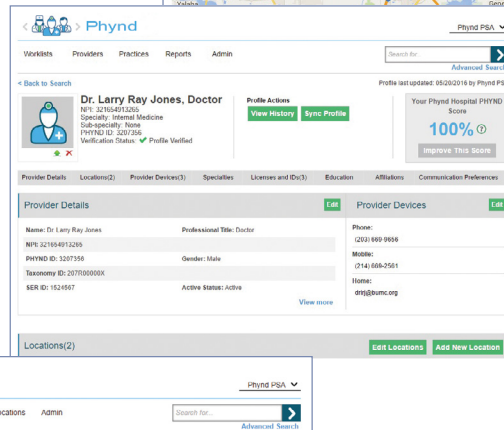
Valaha

Phynd

Phynd PSA

Worklists Providers Practices Reports Admin

Search for

Advanced Search

< Back to Search

Profile last updated: 05/20/2016 by Phynd PS

Dr. Larry Ray Jones, Doctor
NPI: 321654913265
Specialty: Internal Medicine
Sub-specialty: None
PHYND ID: 3207356
Verification Status: ✔ Profile Verified

Profile Actions

View History Sync Profile

Your Phynd Hospital PHYND Score

100%

Improve This Score

Provider Details Locations(2) Provider Devices(3) Specialties Licenses and IDs(3) Education Affiliations Communication Preferences

Provider Details

Edit

Name: Dr Larry Ray Jones

Professional Title: Doctor

NPI: 321654913265

PHYND ID: 3207356

Gender: Male

Taxonomy ID: 207R00000X

SER ID: 1524567

Active Status: Active

View more

Provider Devices

Edit

Phone:
(203) 669-9656

Mobile:
(214) 669-2581

Home:
drrrj@bumc.org

Locations(2)

Edit Locations Add New Location

Phynd PSA

ocations Admin

Search for...

Advanced Search